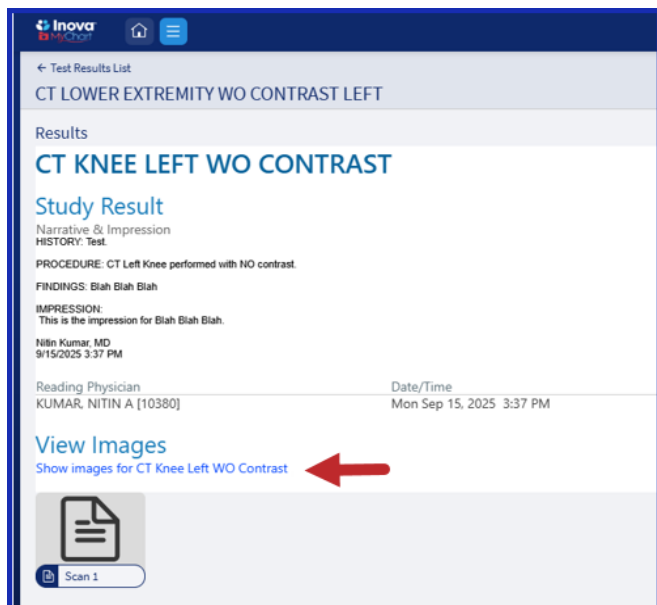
Inova
MyChart

← Test Results List

CT LOWER EXTREMITY WO CONTRAST LEFT

Results

CT KNEE LEFT WO CONTRAST

Study Result

Narrative & Impression
HISTORY: Test.

PROCEDURE: CT Left Knee performed with NO contrast.

FINDINGS: Blah Blah Blah

IMPRESSION:
This is the impression for Blah Blah Blah.

Nitin Kumar, MD
9/15/2025 3:37 PM

| Reading Physician | Date/Time |
|---|---|
| KUMAR, NITIN A [10380] | Mon Sep 15, 2025 3:37 PM |

View Images

Show images for CT Knee Left WO Contrast

Scan 1